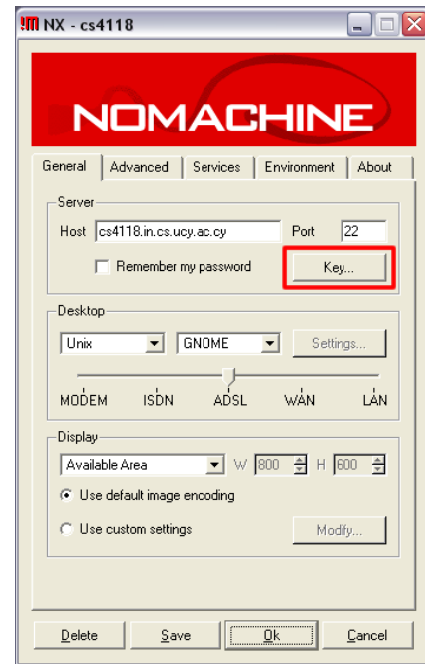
NX - cs4118

NOMACHINE

General | Advanced | Services | Environment | About

Server
Host cs4118.in.cs.ucy.ac.cy Port 22
Remember my password Key...

Desktop
Unix GNOME Settings...
MODEM ISDN ADSL WAN LAN

Display
Available Area W 800 H 600
Use default image encoding
Use custom settings Modify...

Delete Save Ok Cancel